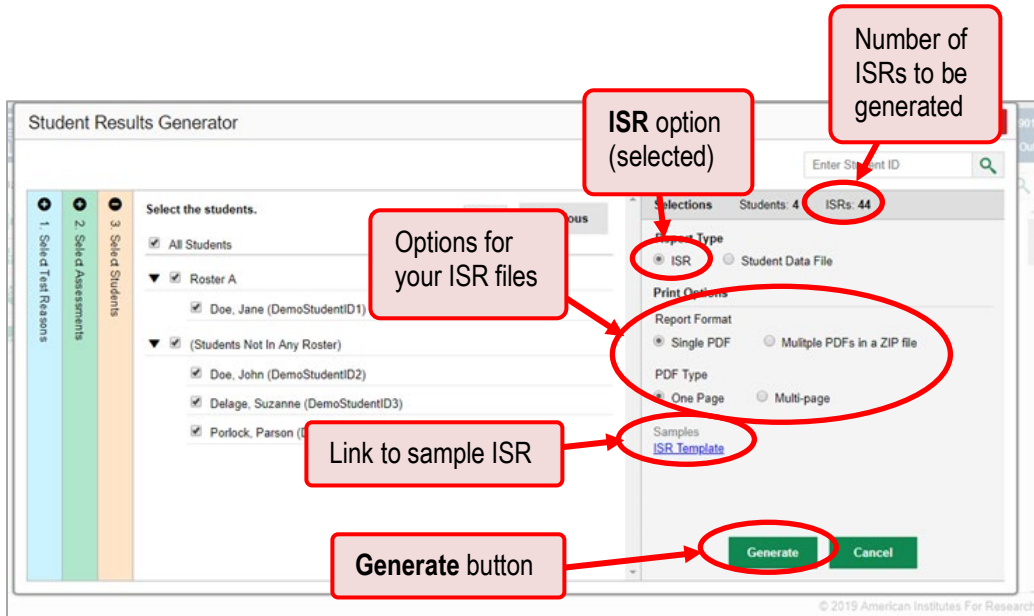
Number of ISRs to be generated

Student Results Generator

ISR option (selected)

Enter Student ID

1. Select Test Reasons

2. Select Assessments

3. Select Students

Select the students.

ous

All Students

Roster A

Doe, Jane (DemoStudentID1)

(Students Not In Any Roster)

Doe, John (DemoStudentID2)

Delage, Suzanne (DemoStudentID3)

Porlock, Parson (D

Options for your ISR files

Selections Students: 4 ISRs: 44

Report Type

ISR

Student Data File

Print Options

Report Format

Single PDF

Mulitple PDFs in a ZIP file

PDF Type

One Page

Multi-page

Samples

ISR Template

Link to sample ISR

Generate button

Generate

Cancel

© 2019 American Institutes For Research